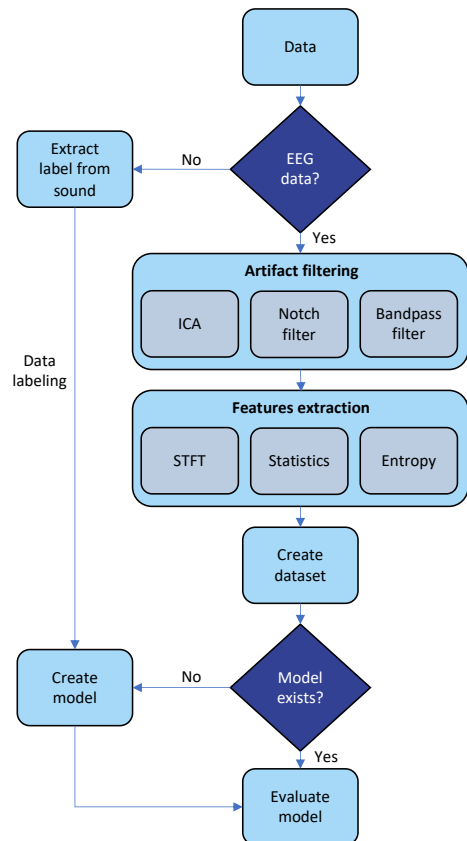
Data

EEG data?

No

Extract label from sound

Yes

Artifact filtering

ICA

Notch filter

Bandpass filter

Data labeling

Features extraction

STFT

Statistics

Entropy

Create dataset

Model exists?

No

Create model

Yes

Evaluate model